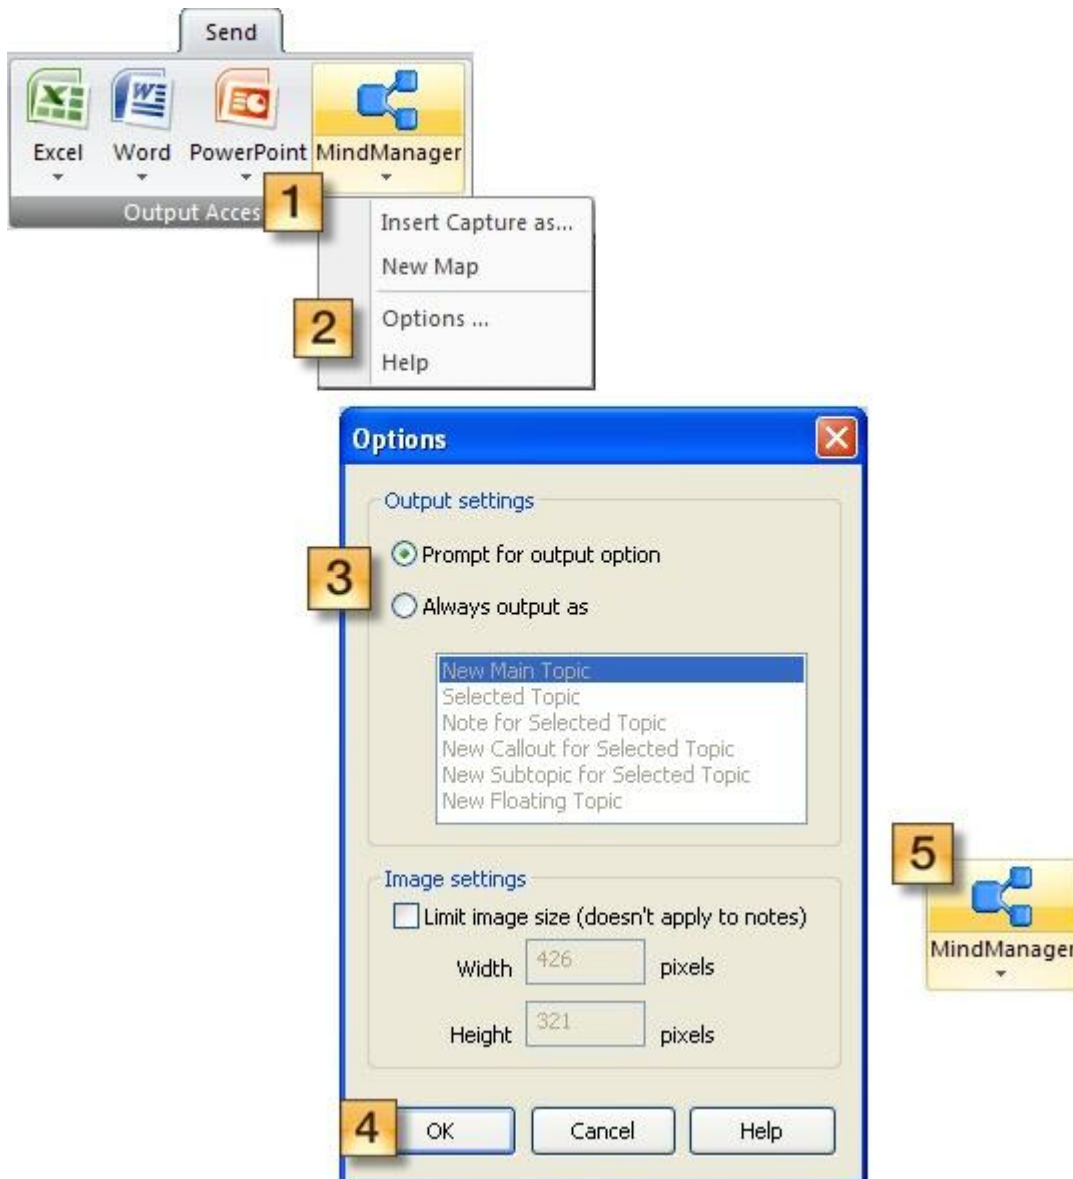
Send

Excel Word PowerPoint MindManager

Output Acces

1

Insert Capture as...
New Map

2

Options ...
Help

Options

Output settings

3

Prompt for output option
Always output as

New Main Topic
Selected Topic
Note for Selected Topic
New Callout for Selected Topic
New Subtopic for Selected Topic
New Floating Topic

Image settings

Limit image size (doesn't apply to notes)

Width 426 pixels

Height 321 pixels

4

OK Cancel Help

5

MindManager